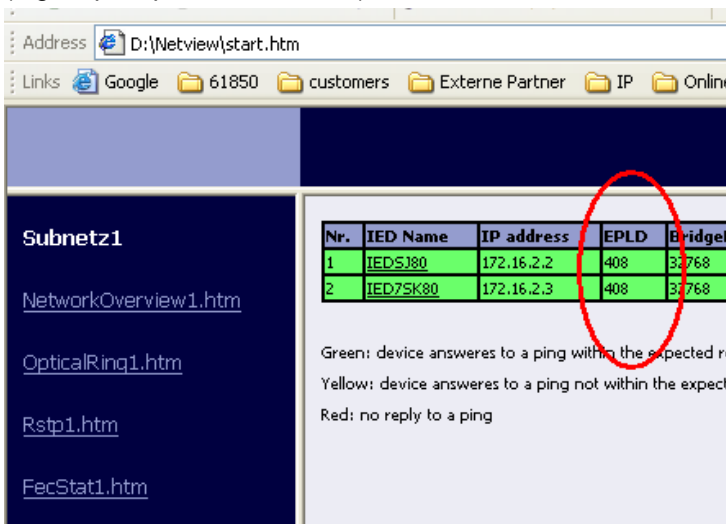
Address D:\Netview\start.htm

Links Google 61850 customers Externe Partner IP Onlin

Subnetz1

NetworkOverview1.htm

OpticalRing1.htm

Rstp1.htm

FecStat1.htm

| Nr. | IED Name | IP address | EPLD | Bridge |
|---|---|---|---|---|
| 1 | IEDSJ80 | 172.16.2.2 | 408 | 32768 |
| 2 | IED7SK80 | 172.16.2.3 | 408 | 32768 |

Green: device answeres to a ping within the expected r

Yellow: device answeres to a ping not within the expect

Red: no reply to a ping